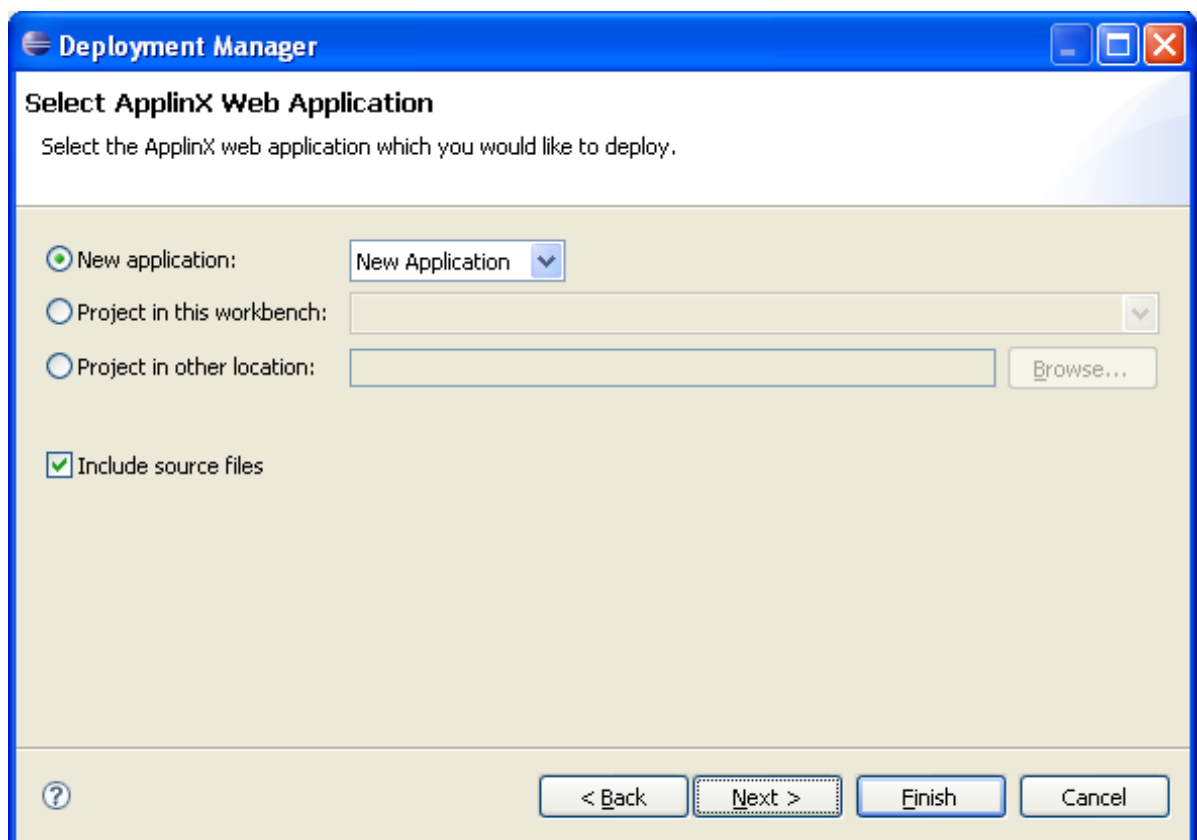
Deployment Manager

Select ApplinX Web Application

Select the ApplinX web application which you would like to deploy.

New application: New Application

Project in this workbench:

Project in other location: Browse...

Include source files

?

< Back Next > Finish Cancel